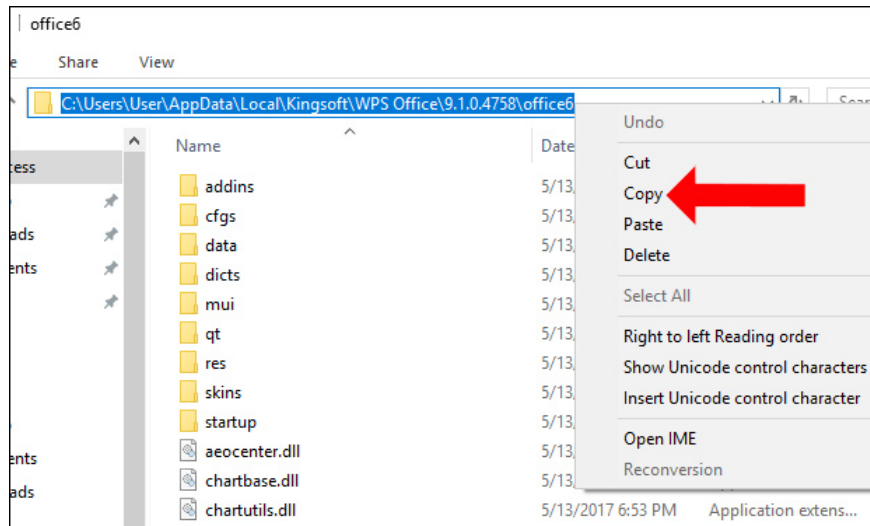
office6

e Share View

C:\Users\User\AppData\Local\Kingsoft\WPS Office\9.1.0.4758\office6

Sea

cess
ads
ents
ents
ads

Name
Date

addins 5/13
cfgs 5/13
data 5/13
dicts 5/13
mui 5/13
qt 5/13
res 5/13
skins 5/13
startup 5/13
aeocenter.dll 5/13
chartbase.dll 5/13
chartutils.dll 5/13/2017 6:53 PM Application extens...

Undo
Cut
Copy
Paste
Delete
Select All
Right to left Reading order
Show Unicode control characters
Insert Unicode control character
Open IME
Reconversion